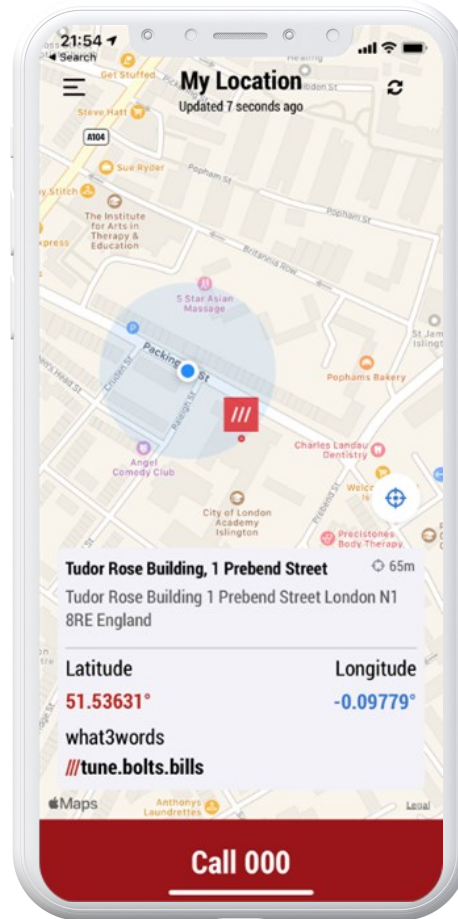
21:54
◀ Search

My Location
Updated 7 seconds ago

Get Stuffed
Steve Hatt
A104
Sue Ryder
Popham St
Popham St
The Institute for Arts in Therapy & Education
Britannia Row
5 Star Asian Massage
Packington St
Popham Bakery
Charles Landau Dentistry
Angel Comedy Club
City of London Academy Islington
Prebend St
Precistones Body Therapy
St James Islington
///

Tudor Rose Building, 1 Prebend Street
65m
Tudor Rose Building 1 Prebend Street London N1 8RE England

Latitude
Longitude
51.53631°
-0.09779°

what3words
///tune.bolts.bills

Maps
Anthonys Laundrettes
Legal

Call 000